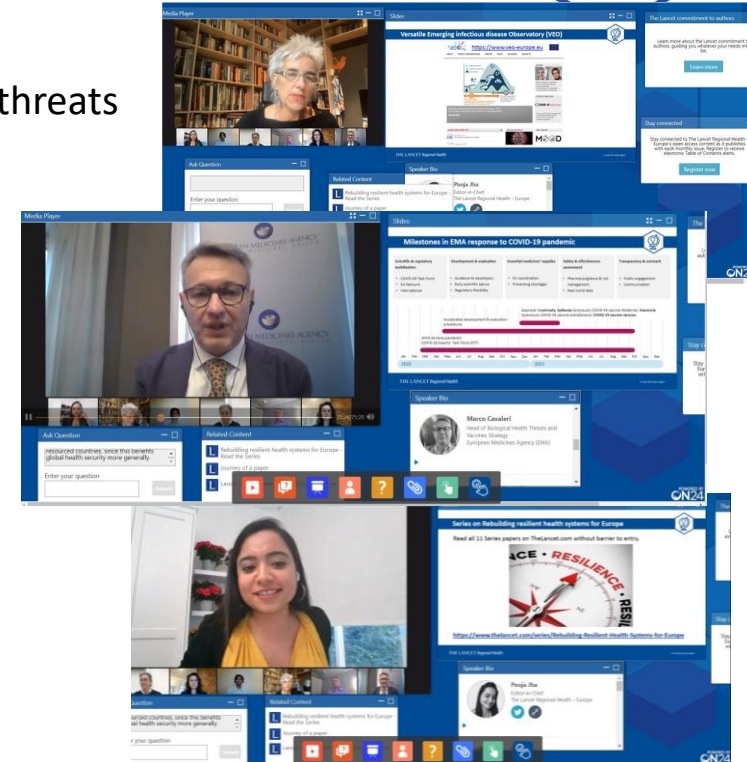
threats

Media Player

Slides

Versatile Emerging infectious disease Observatory (VEO)

https://www.veo-europe.eu

THE LANCET Regional Health

The Lancet commitment to authors

Learn more about The Lancet commitment to authors, guiding you whatever your needs may be.

Learn more

Stay connected

Stay connected to The Lancet Regional Health – Europe's open access content as it publishes with each monthly issue. Register to receive electronic Table of Contents alerts.

Register now

Ask Question

Enter your question

Related Content

Rebuilding resilient health systems for Europe - Read the Series

Journey of a paper

Speaker Bio

Pooja Jha
Editor-in-Chief
The Lancet Regional Health – Europe

Media Player

MEDICINES AGENCY

Slides

Milestones in EMA response to COVID-19 pandemic

THE LANCET Regional Health

Speaker Bio

Marco Cavaleri
Head of Biological Health Threats and Vaccines Strategy
European Medicines Agency (EMA)

Ask Question

resourced countries, since this benefits global health security more generally.

Enter your question

Submit

Related Content

Rebuilding resilient health systems for Europe - Read the Series

Journey of a paper

ON24

Series on Rebuilding resilient health systems for Europe

Read all 11 Series papers on TheLancet.com without barrier to entry.

RESILIENCE

https://www.thelancet.com/series/Rebuilding-Resilient-Health-Systems-for-Europe

Speaker Bio

Pooja Jha
Editor-in-Chief
The Lancet Regional Health – Europe

Question

resourced countries, since this benefits global health security more generally.

r your question

Related Content

Rebuilding resilient health systems for Europe - Read the Series

Journey of a paper

ON24